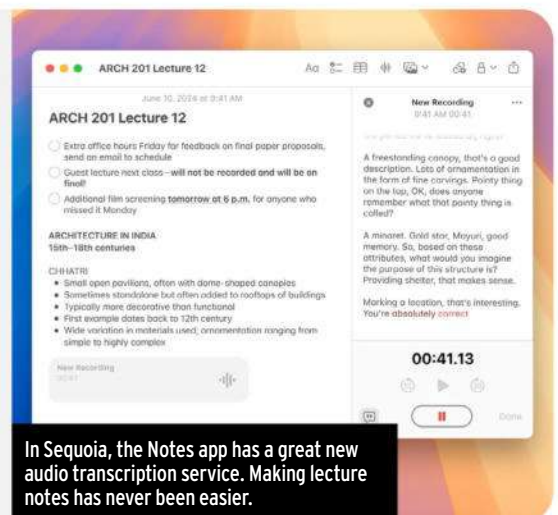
ARCH 201 Lecture 12

Aa

June 10, 2024 at 9:41 AM

ARCH 201 Lecture 12

Extra office hours Friday for feedback on final paper proposals, send an email to schedule

Guest lecture next class - will not be recorded and will be on final!

Additional film screening tomorrow at 6 p.m. for anyone who missed it Monday

ARCHITECTURE IN INDIA
15th–18th centuries

CHHATRI
• Small open pavilions, often with dome-shaped canopies
• Sometimes standalone but often added to rooftops of buildings
• Typically more decorative than functional
• First example dates back to 12th century
• Wide variation in materials used, ornamentation ranging from simple to highly complex

New Recording
00:41

New Recording
9:41 AM 00:41

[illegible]

A freestanding canopy, that's a good description. Lots of ornamentation in the form of fine carvings. Pointy thing on the top, OK, does anyone remember what that pointy thing is called?

A minaret. Gold star, Mayuri, good memory. So, based on these attributes, what would you imagine the purpose of this structure is? Providing shelter, that makes sense.

Marking a location, that's interesting. You're absolutely correct

00:41.13

Done

In Sequoia, the Notes app has a great new audio transcription service. Making lecture notes has never been easier.